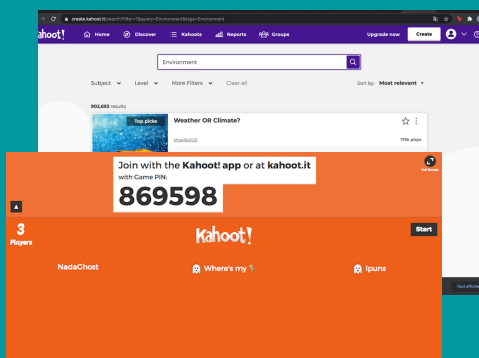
create.kahoot.it/search?filter=1&query=Environment&tags=Environment

ahoot! Home Discover Kahoots Reports Groups Upgrade now Create

Environment

Subject Level More Filters Clear all Sort by: Most relevant

902,683 results

Top picks

Weather OR Climate?

MrsKellO8

771K plays

Join with the Kahoot! app or at kahoot.it

with Game PIN:

869598

Full Screen

3

Players

Kahoot!

Start

NadaGhost

Where's my

Ipuns

Text effects